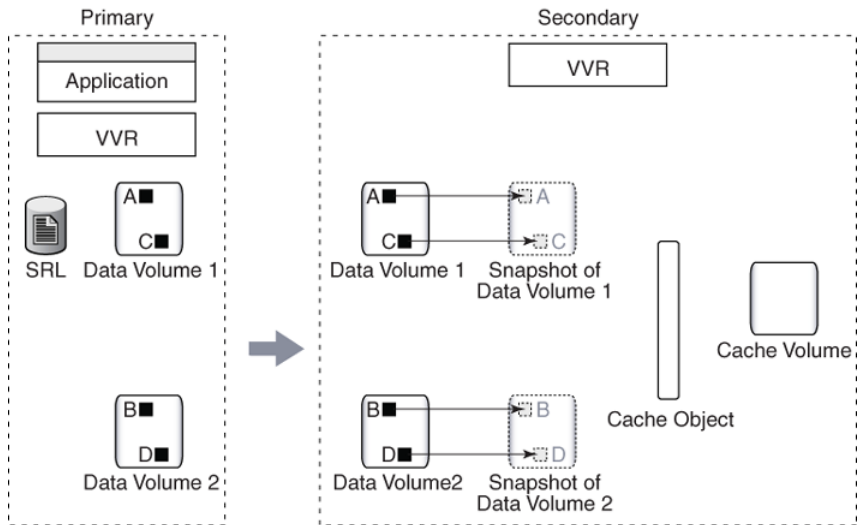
Primary

Application

VVR

A

C

SRL

Data Volume 1

B

D

Data Volume 2

Secondary

VVR

A

C

Data Volume 1

A

C

Snapshot of Data Volume 1

B

D

Data Volume2

B

D

Snapshot of Data Volume 2

Cache Object

Cache Volume